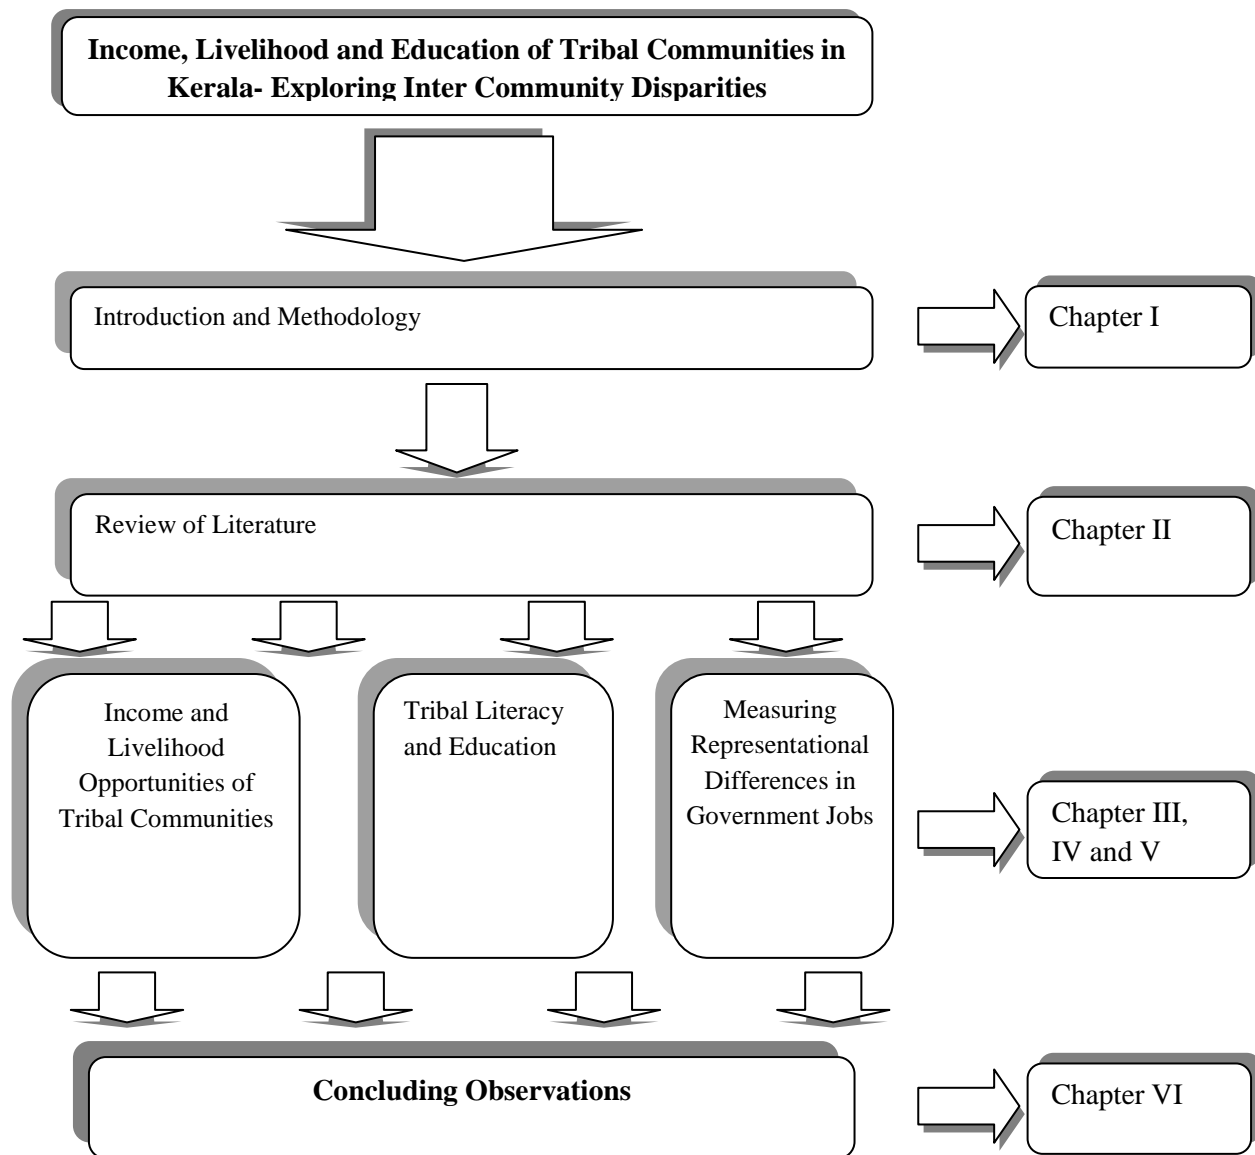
Income, Livelihood and Education of Tribal Communities in Kerala- Exploring Inter Community Disparities

Introduction and Methodology

Chapter I

Review of Literature

Chapter II

Income and Livelihood Opportunities of Tribal Communities

Tribal Literacy and Education

Measuring Representational Differences in Government Jobs

Chapter III, IV and V

Concluding Observations

Chapter VI